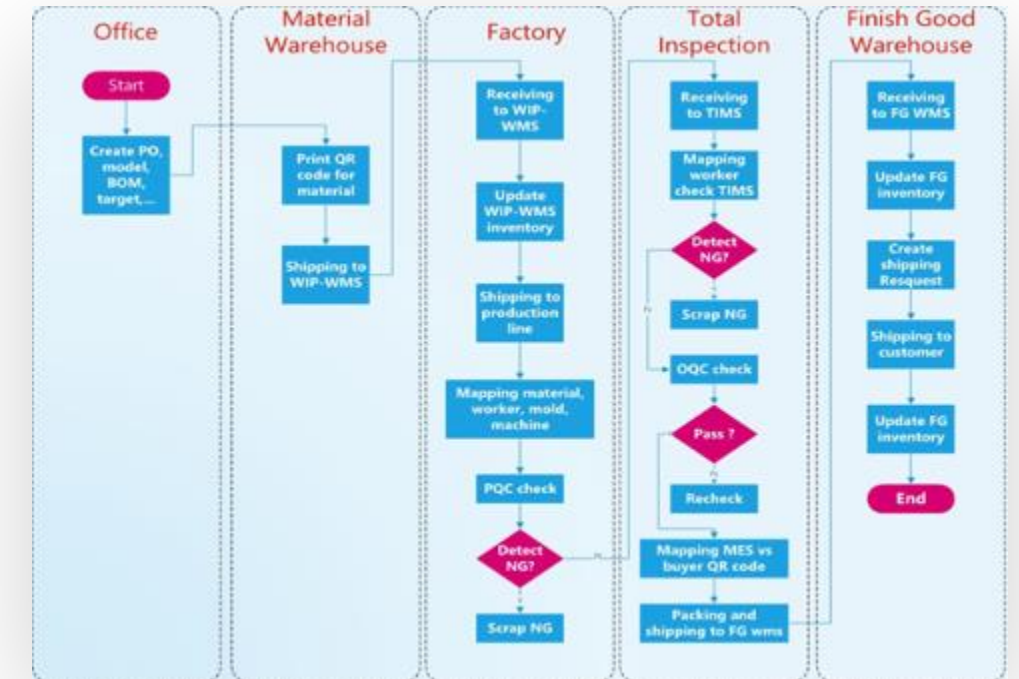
Office

Start

Create PO, model, BOM, target,...

Material Warehouse

Print QR code for material

Shipping to WIP-WMS

Factory

Receiving to WIP-WMS

Update WIP-WMS inventory

Shipping to production line

Mapping material, worker, mold, machine

PQC check

Detect NG?

Scrap NG

Total Inspection

Receiving to TIMS

Mapping worker check TIMS

Detect NG?

Scrap NG

OQC check

Pass ?

Recheck

Mapping MES vs buyer QR code

Packing and shipping to FG wms

Finish Good Warehouse

Receiving to FG WMS

Update FG inventory

Create shipping Resquest

Shipping to customer

Update FG inventory

End